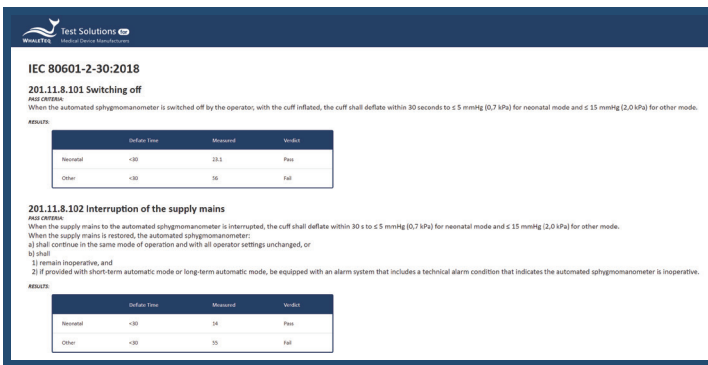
WHALETEQ Test Solutions Medical Device Manufacturers

IEC 80601-2-30:2018

201.11.8.101 Switching off

PASS CRITERIA:
When the automated sphygmomanometer is switched off by the operator, with the cuff inflated, the cuff shall deflate within 30 seconds to ≤ 5 mmHg (0,7 kPa) for neonatal mode and ≤ 15 mmHg (2,0 kPa) for other mode.

RESULTS:

| | Deflate Time | Measured | Verdict |
|---|---|---|---|
| Neonatal | <30 | 23.1 | Pass |
| Other | <30 | 36 | Fail |

201.11.8.102 Interruption of the supply mains

PASS CRITERIA:
When the supply mains to the automated sphygmomanometer is interrupted, the cuff shall deflate within 30 s to ≤ 5 mmHg (0,7 kPa) for neonatal mode and ≤ 15 mmHg (2,0 kPa) for other mode.
When the supply mains is restored, the automated sphygmomanometer:
a) shall continue in the same mode of operation and with all operator settings unchanged, or
b) shall
1) remain inoperative, and
2) if provided with short-term automatic mode or long-term automatic mode, be equipped with an alarm system that includes a technical alarm condition that indicates the automated sphygmomanometer is inoperative.

RESULTS:

| | Deflate Time | Measured | Verdict |
|---|---|---|---|
| Neonatal | <30 | 24 | Pass |
| Other | <30 | 35 | Fail |